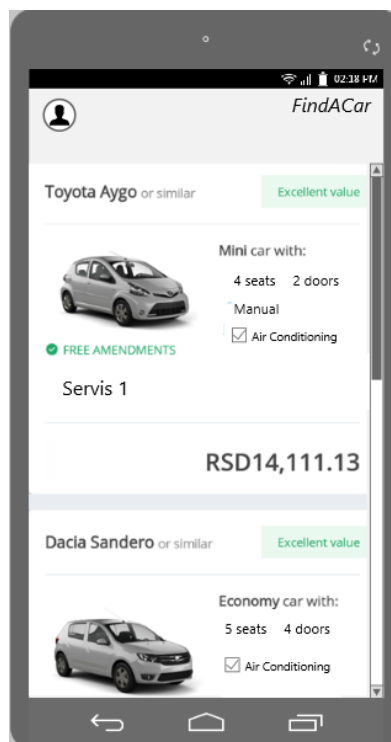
02:18 PM

FindACar

Toyota Aygo or similar

Excellent value

Mini car with:

4 seats 2 doors

Manual

Air Conditioning

FREE AMENDMENTS

Servis 1

RSD14,111.13

Dacia Sandero or similar

Excellent value

Economy car with:

5 seats 4 doors

Air Conditioning